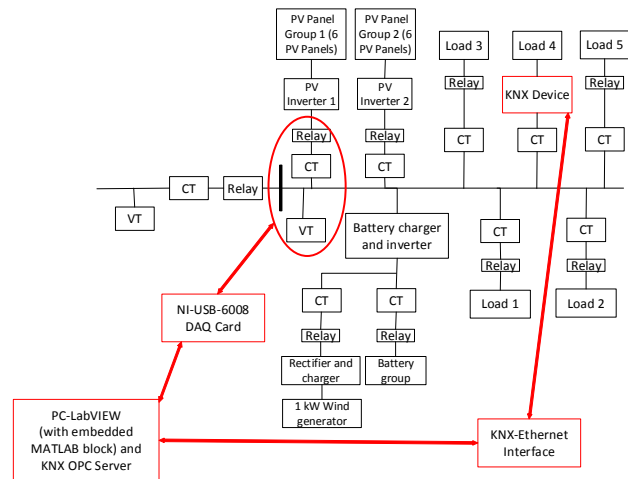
PV Panel Group 1 (6 PV Panels)

PV Panel Group 2 (6 PV Panels)

Load 3

Load 4

Load 5

PV Inverter 1

PV Inverter 2

Relay

KNX Device

Relay

Relay

Relay

CT

CT

CT

CT

CT

CT

Relay

VT

VT

Battery charger and inverter

CT

CT

Relay

Relay

Load 1

Load 2

NI-USB-6008 DAQ Card

CT

CT

Relay

Relay

Rectifier and charger

Battery group

1 kW Wind generator

PC-LabVIEW (with embedded MATLAB block) and KNX OPC Server

KNX-Ethernet Interface